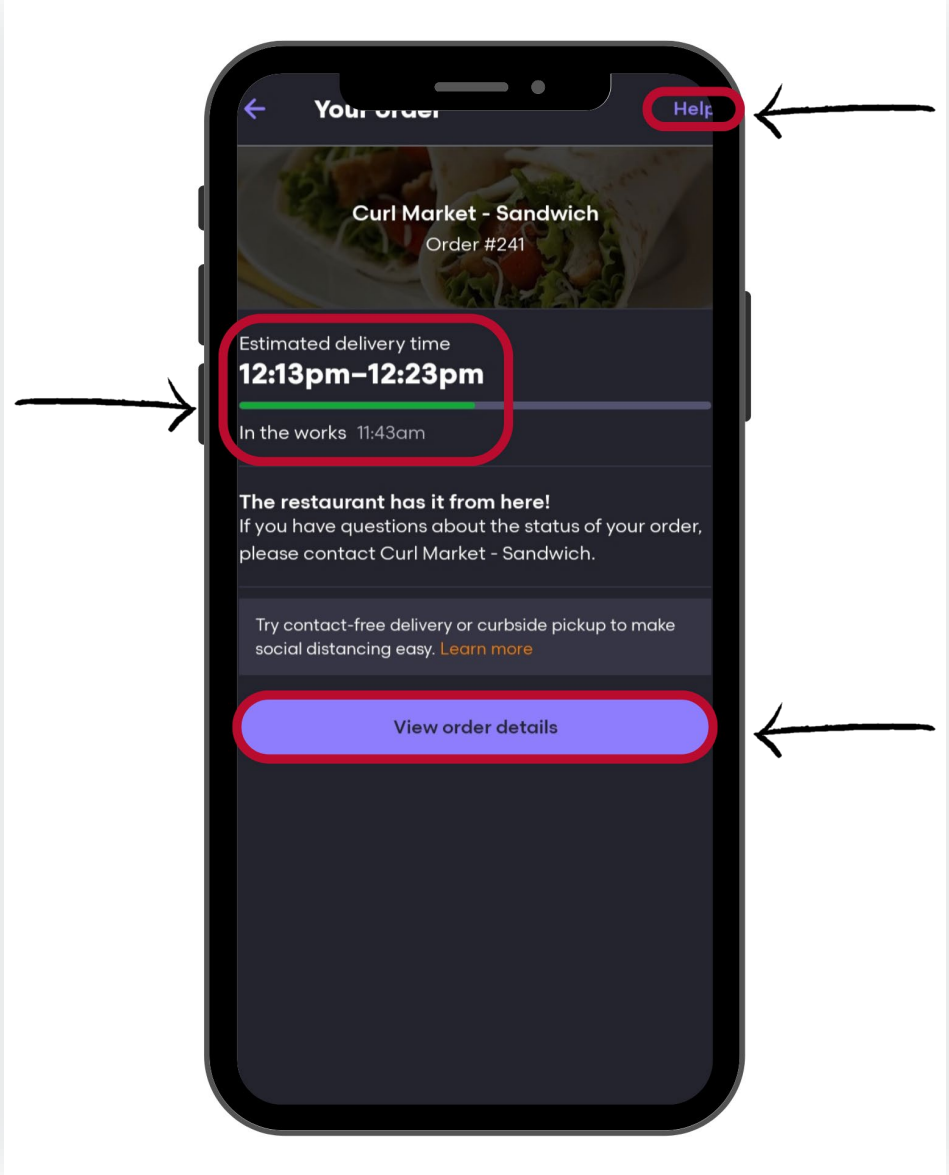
Your order

Help

Curl Market - Sandwich
Order #241

Estimated delivery time
12:13pm–12:23pm

In the works 11:43am

The restaurant has it from here!
If you have questions about the status of your order, please contact Curl Market - Sandwich.

Try contact-free delivery or curbside pickup to make social distancing easy. Learn more

View order details